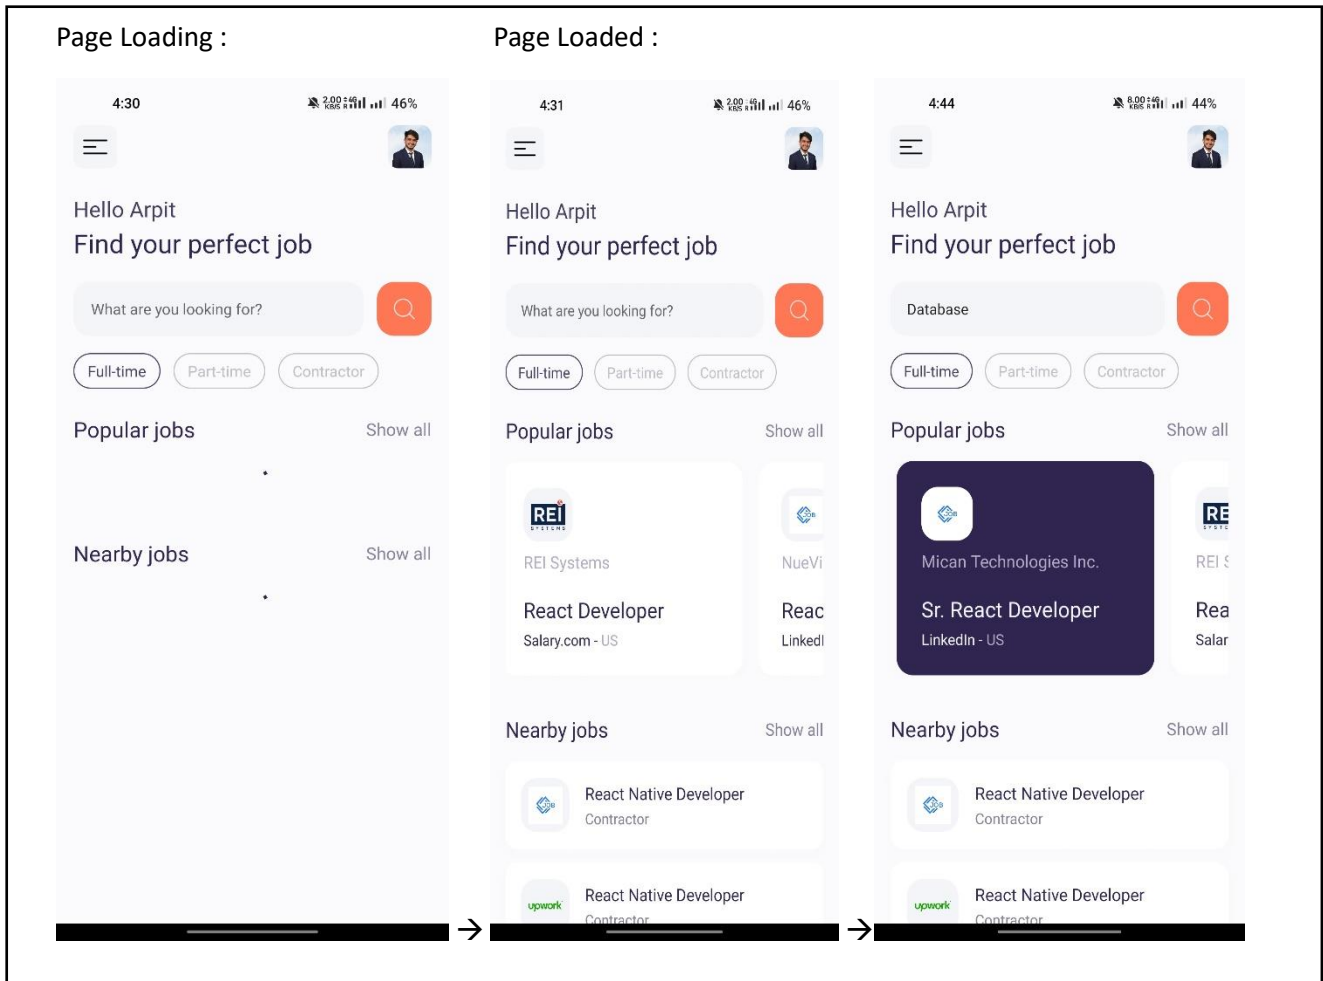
Page Loading :

4:30 2.00 KB/S 46%

Hello Arpit
Find your perfect job

What are you looking for?

Full-time Part-time Contractor

Popular jobs Show all

Nearby jobs Show all

Page Loaded :

4:31 2.00 KB/S 46%

Hello Arpit
Find your perfect job

What are you looking for?

Full-time Part-time Contractor

Popular jobs Show all

REI SYSTEMS
REI Systems
React Developer
Salary.com - US

NueVi
Reac
LinkedI

Nearby jobs Show all

React Native Developer
Contractor

upwork
React Native Developer
Contractor

4:44 8.00 KB/S 44%

Hello Arpit
Find your perfect job

Database

Full-time Part-time Contractor

Popular jobs Show all

Mican Technologies Inc.
Sr. React Developer
LinkedIn - US

RE
REI S
Rea
Salar

Nearby jobs Show all

React Native Developer
Contractor

upwork
React Native Developer
Contractor